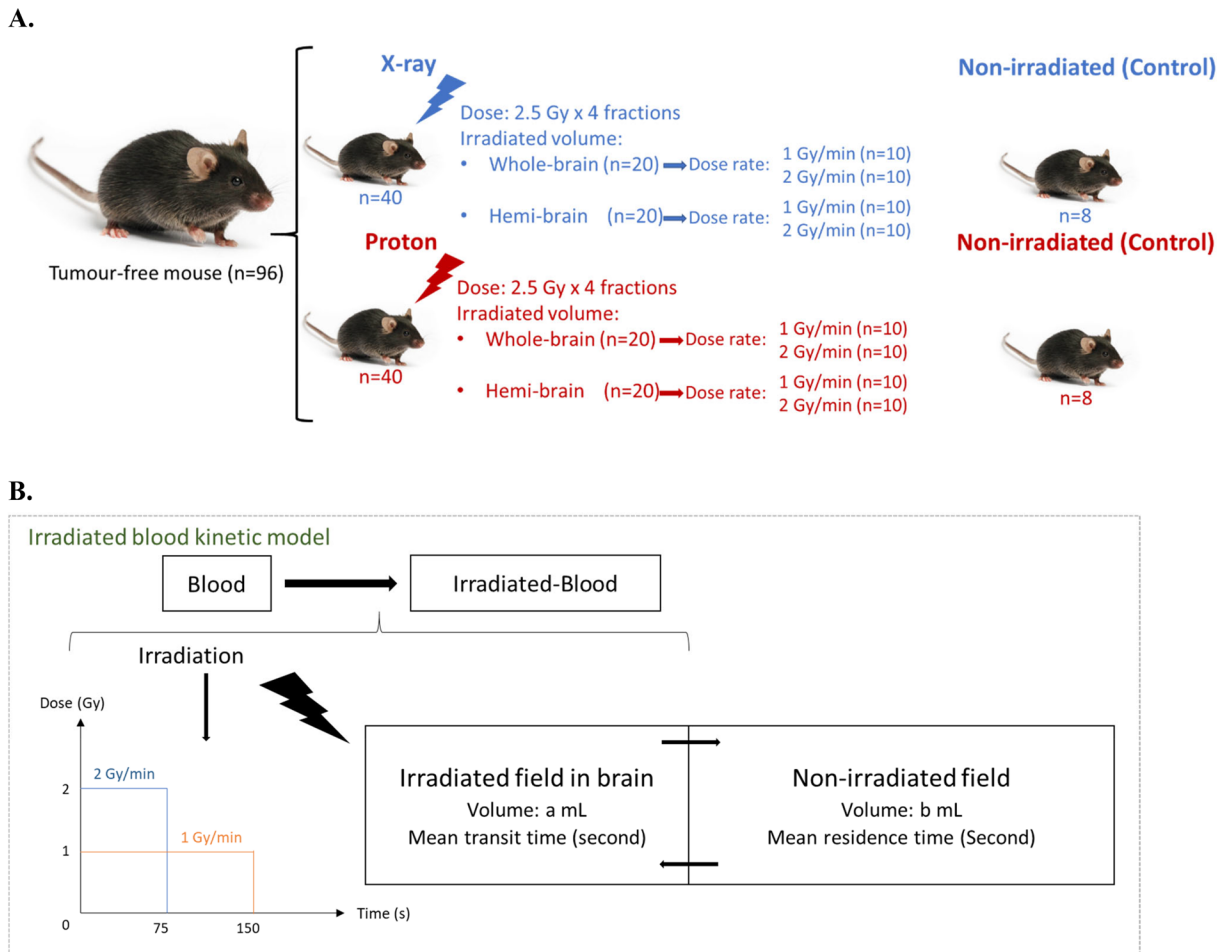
A.

Tumour-free mouse (n=96)

X-ray

n=40

Dose: 2.5 Gy x 4 fractions
Irradiated volume:
• Whole-brain (n=20) → Dose rate: 1 Gy/min (n=10) 2 Gy/min (n=10)
• Hemi-brain (n=20) → Dose rate: 1 Gy/min (n=10) 2 Gy/min (n=10)

Non-irradiated (Control)

n=8

Proton

n=40

Dose: 2.5 Gy x 4 fractions
Irradiated volume:
• Whole-brain (n=20) → Dose rate: 1 Gy/min (n=10) 2 Gy/min (n=10)
• Hemi-brain (n=20) → Dose rate: 1 Gy/min (n=10) 2 Gy/min (n=10)

Non-irradiated (Control)

n=8

B.

Irradiated blood kinetic model

Blood → Irradiated-Blood

Irradiation

Dose (Gy)

2 Gy/min

1 Gy/min

2

1

0

75

150

Time (s)

Irradiated field in brain
Volume: a mL
Mean transit time (second)

Non-irradiated field
Volume: b mL
Mean residence time (Second)